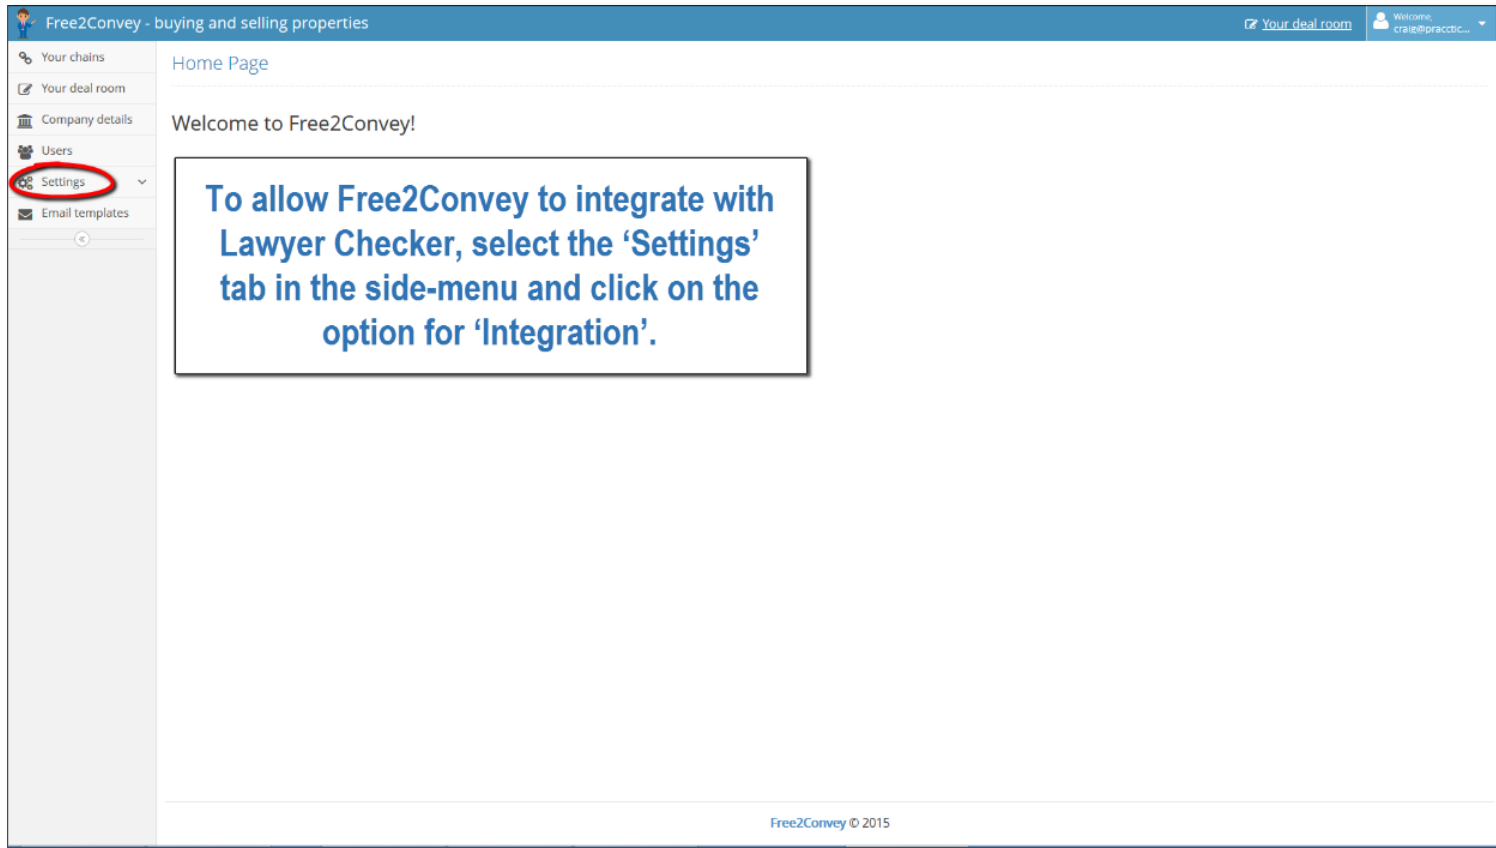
Free2Convey - buying and selling properties

Your deal room

Welcome, craig@pracctic...

Your chains

Your deal room

Company details

Users

Settings

Email templates

Home Page

Welcome to Free2Convey!

To allow Free2Convey to integrate with Lawyer Checker, select the ‘Settings’ tab in the side-menu and click on the option for ‘Integration’.

Free2Convey © 2015